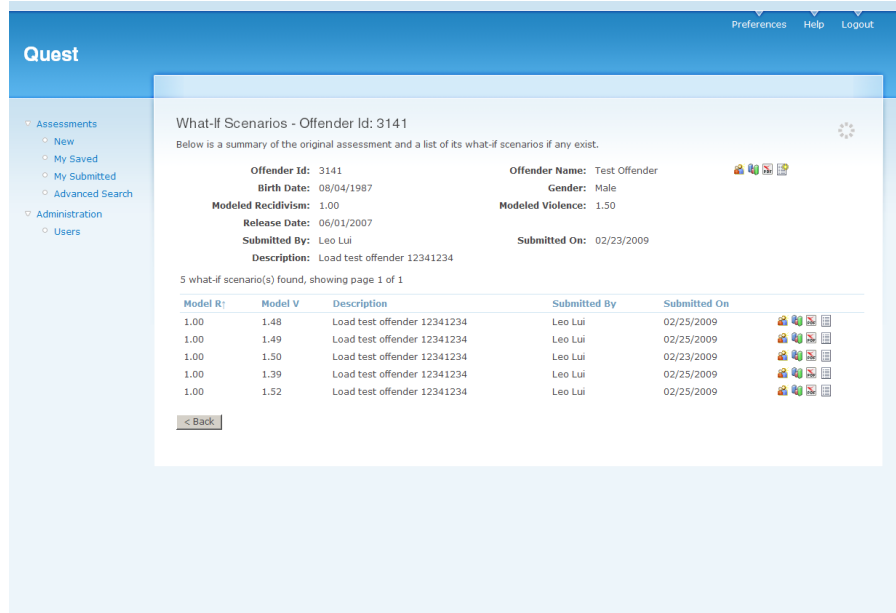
Preferences Help Logout

Quest

Assessments
New
My Saved
My Submitted
Advanced Search
Administration
Users

What-If Scenarios - Offender Id: 3141

Below is a summary of the original assessment and a list of its what-if scenarios if any exist.

Offender Id: 3141
Offender Name: Test Offender
Birth Date: 08/04/1987
Gender: Male
Modeled Recidivism: 1.00
Modeled Violence: 1.50
Release Date: 06/01/2007
Submitted By: Leo Lui
Submitted On: 02/23/2009
Description: Load test offender 12341234

5 what-if scenario(s) found, showing page 1 of 1

| Model R↑ | Model V | Description | Submitted By | Submitted On |
|---|---|---|---|---|
| 1.00 | 1.48 | Load test offender 12341234 | Leo Lui | 02/25/2009 |
| 1.00 | 1.49 | Load test offender 12341234 | Leo Lui | 02/25/2009 |
| 1.00 | 1.50 | Load test offender 12341234 | Leo Lui | 02/23/2009 |
| 1.00 | 1.39 | Load test offender 12341234 | Leo Lui | 02/25/2009 |
| 1.00 | 1.52 | Load test offender 12341234 | Leo Lui | 02/25/2009 |

< Back